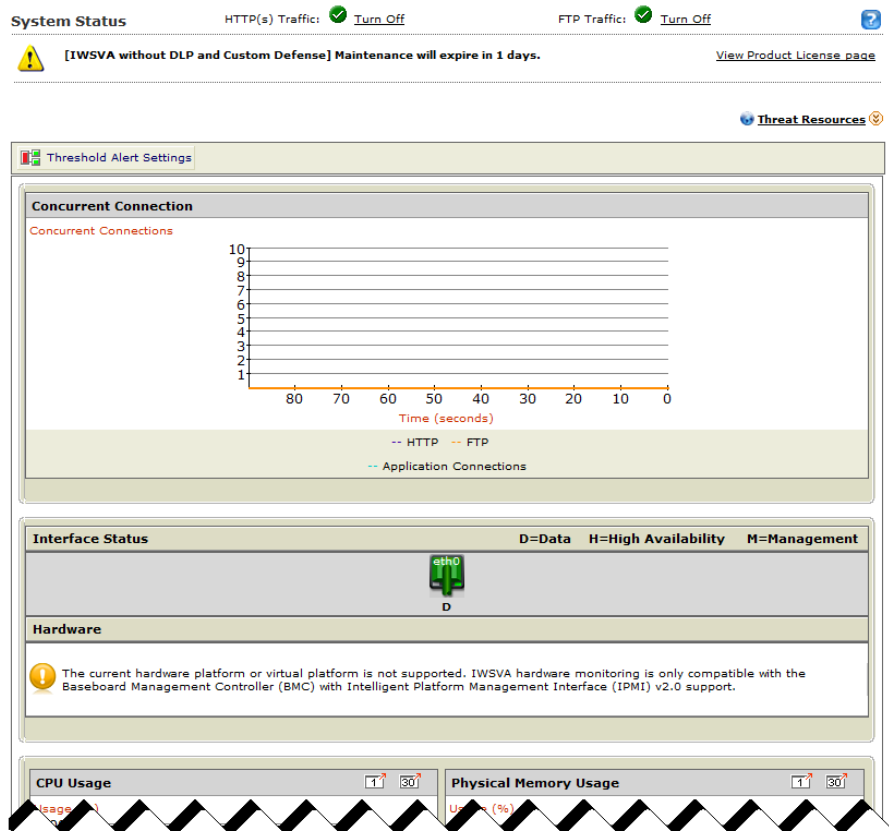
System Status HTTP(s) Traffic: Turn Off FTP Traffic: Turn Off

[IWSVA without DLP and Custom Defense] Maintenance will expire in 1 days. View Product License page

Threat Resources

Threshold Alert Settings

Concurrent Connection

Concurrent Connections

10
9
8
7
6
5
4
3
2
1

80 70 60 50 40 30 20 10 0

Time (seconds)

-- HTTP -- FTP

-- Application Connections

Interface Status D=Data H=High Availability M=Management

eth0

D

Hardware

The current hardware platform or virtual platform is not supported. IWSVA hardware monitoring is only compatible with the Baseboard Management Controller (BMC) with Intelligent Platform Management Interface (IPMI) v2.0 support.

CPU Usage 1 30

Usage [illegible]

Physical Memory Usage 1 30

U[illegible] (%)